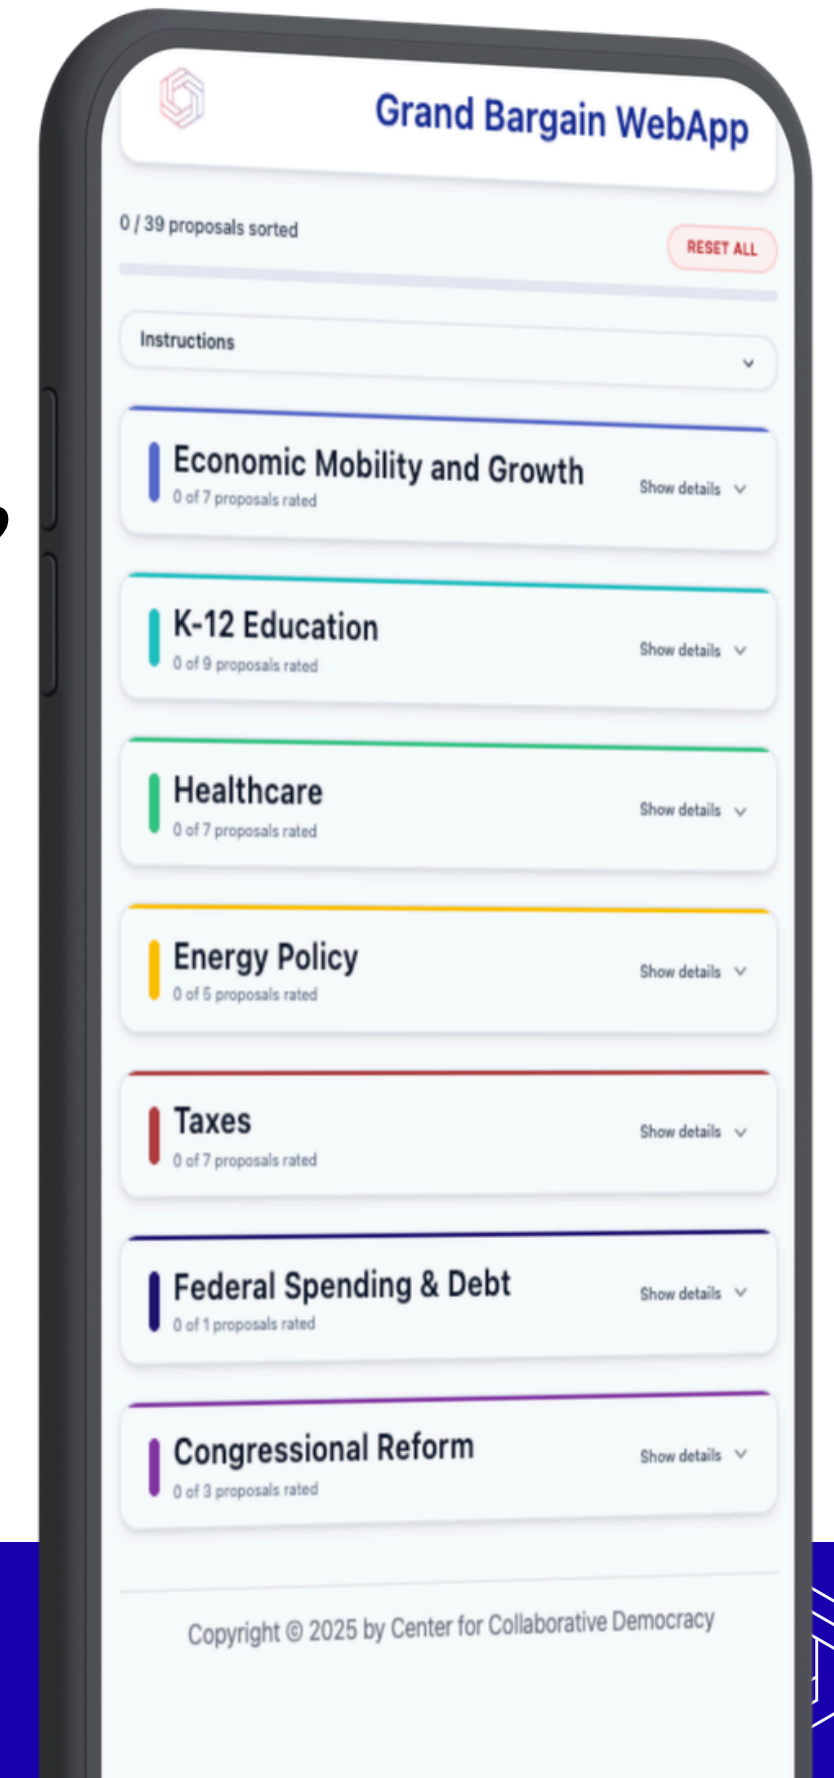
Grand Bargain WebApp

0 / 39 proposals sorted

RESET ALL

Instructions

Economic Mobility and Growth
0 of 7 proposals rated
Show details

K-12 Education
0 of 9 proposals rated
Show details

Healthcare
0 of 7 proposals rated
Show details

Energy Policy
0 of 5 proposals rated
Show details

Taxes
0 of 7 proposals rated
Show details

Federal Spending & Debt
0 of 1 proposals rated
Show details

Congressional Reform
0 of 3 proposals rated
Show details

Copyright © 2025 by Center for Collaborative Democracy